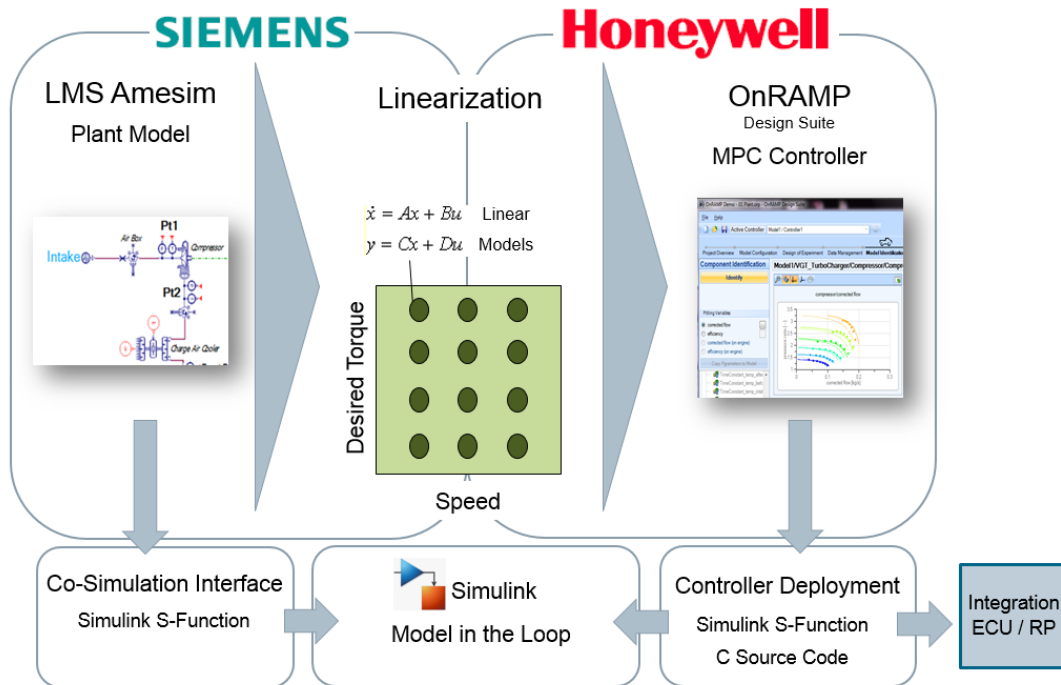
SIEMENS

Honeywell

LMS Amesim

Plant Model

Intake

Air Box

Pt1

Compressor

Pt2

Charge Air Cooler

Linearization

$\dot{x} = Ax + Bu$ Linear

$y = Cx + Du$ Models

Desired Torque

Speed

OnRAMP

Design Suite

MPC Controller

Identify

compressor corrected flow

Co-Simulation Interface

Simulink S-Function

Simulink

Model in the Loop

Controller Deployment

Simulink S-Function

C Source Code

Integration

ECU / RP